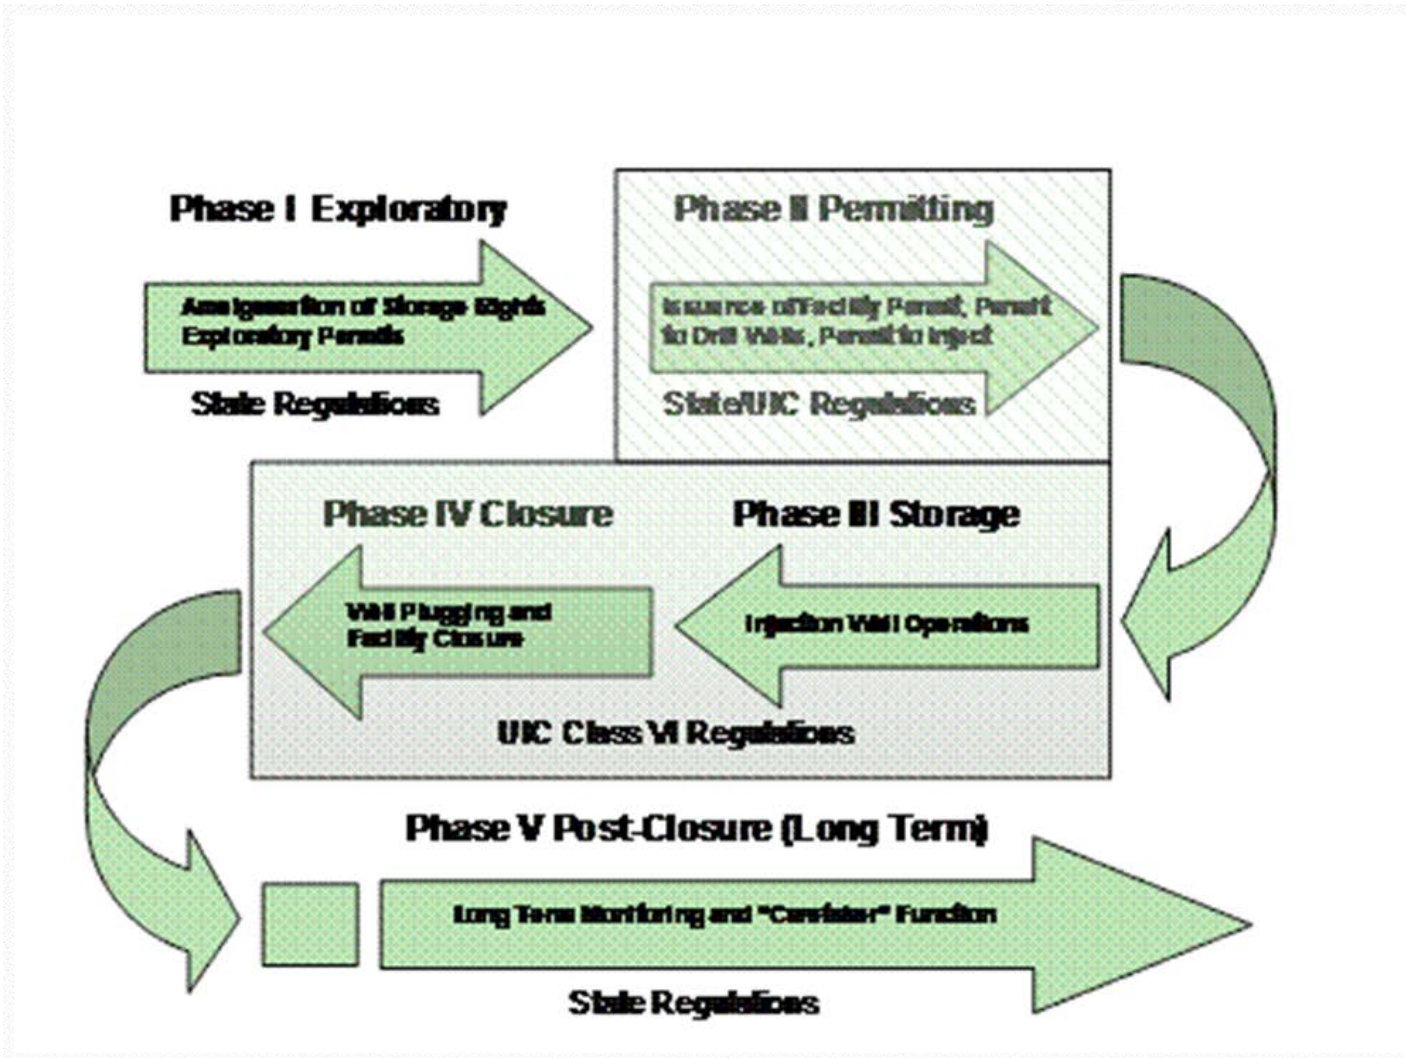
Phase I Exploratory

Amalgamation of Storage Rights
Exploratory Permits

State Regulations

Phase II Permitting

Issuance of Facility Permit, Permit to Drill Wells, Permit to Inject

State/UIC Regulations

Phase IV Closure

Well Plugging and Facility Closure

Phase III Storage

Injection Well Operations

UIC Class VI Regulations

Phase V Post-Closure (Long Term)

Long Term Monitoring and "Caretaker" Function

State Regulations